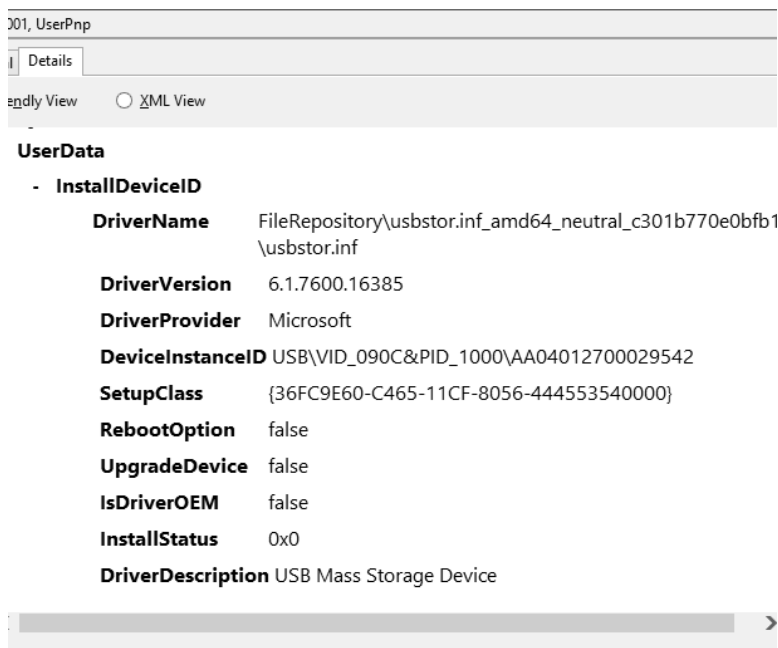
)01, UserPnp

l Details

endly View ○ XML View

-

UserData

- InstallDeviceID

| | |
|---|---|
| DriverName | FileRepository\usbstor.inf_amd64_neutral_c301b770e0bfb1 \usbstor.inf |
| DriverVersion | 6.1.7600.16385 |
| DriverProvider | Microsoft |
| DeviceInstanceID | USB\VID_090C&PID_1000\AA04012700029542 |
| SetupClass | {36FC9E60-C465-11CF-8056-444553540000} |
| RebootOption | false |
| UpgradeDevice | false |
| IsDriverOEM | false |
| InstallStatus | 0x0 |
| DriverDescription | USB Mass Storage Device |

>